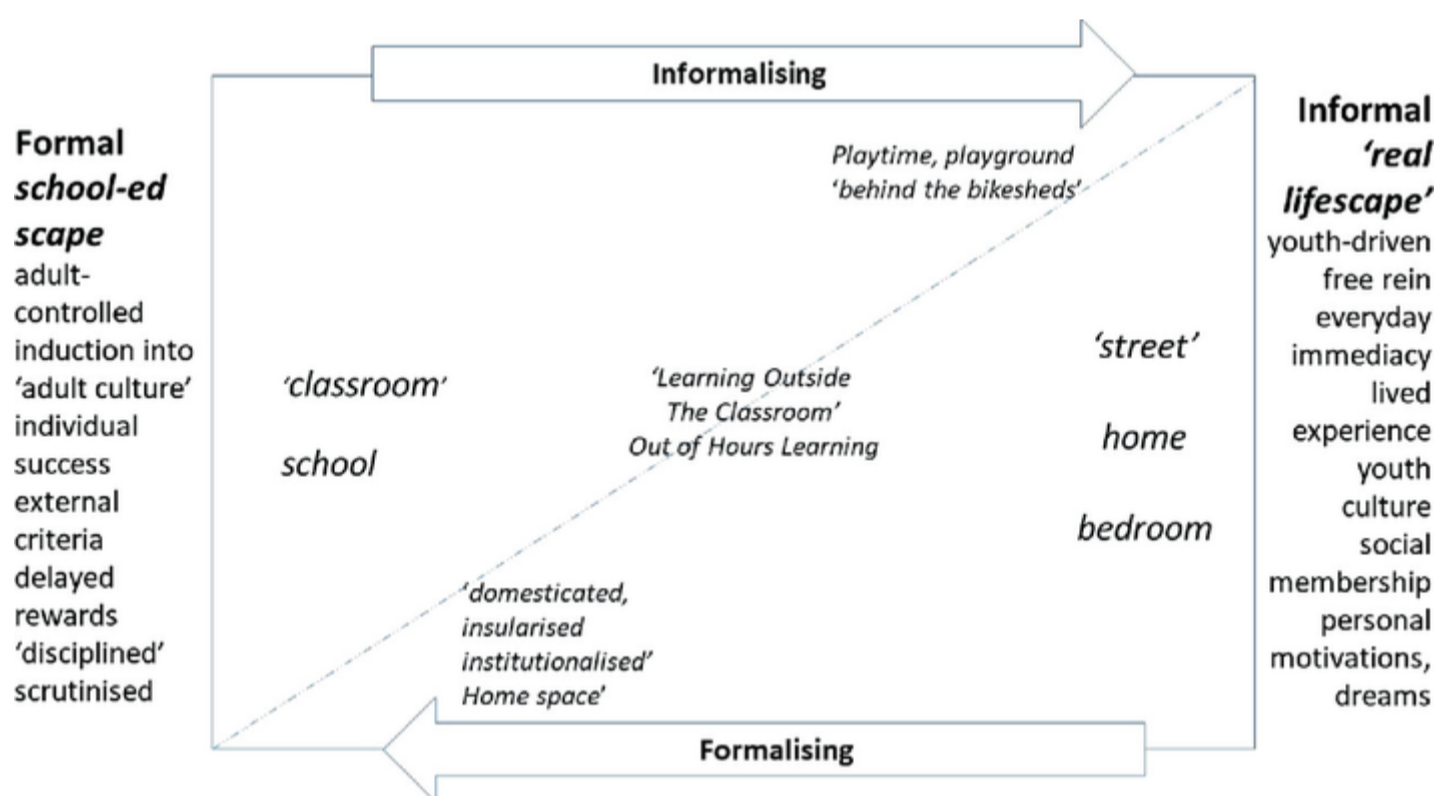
Informalising

Formal
school-ed
scape
adult-controlled
induction into
'adult culture'
individual
success
external
criteria
delayed
rewards
'disciplined'
scrutinised

Playtime, playground
'behind the bikesheds'

'classroom'

school

'Learning Outside
The Classroom'
Out of Hours Learning

'street'

home

bedroom

'domesticated,
insularised
institutionalised'
Home space'

Informal
'real
lifescape'
youth-driven
free rein
everyday
immediacy
lived
experience
youth
culture
social
membership
personal
motivations,
dreams

Formalising